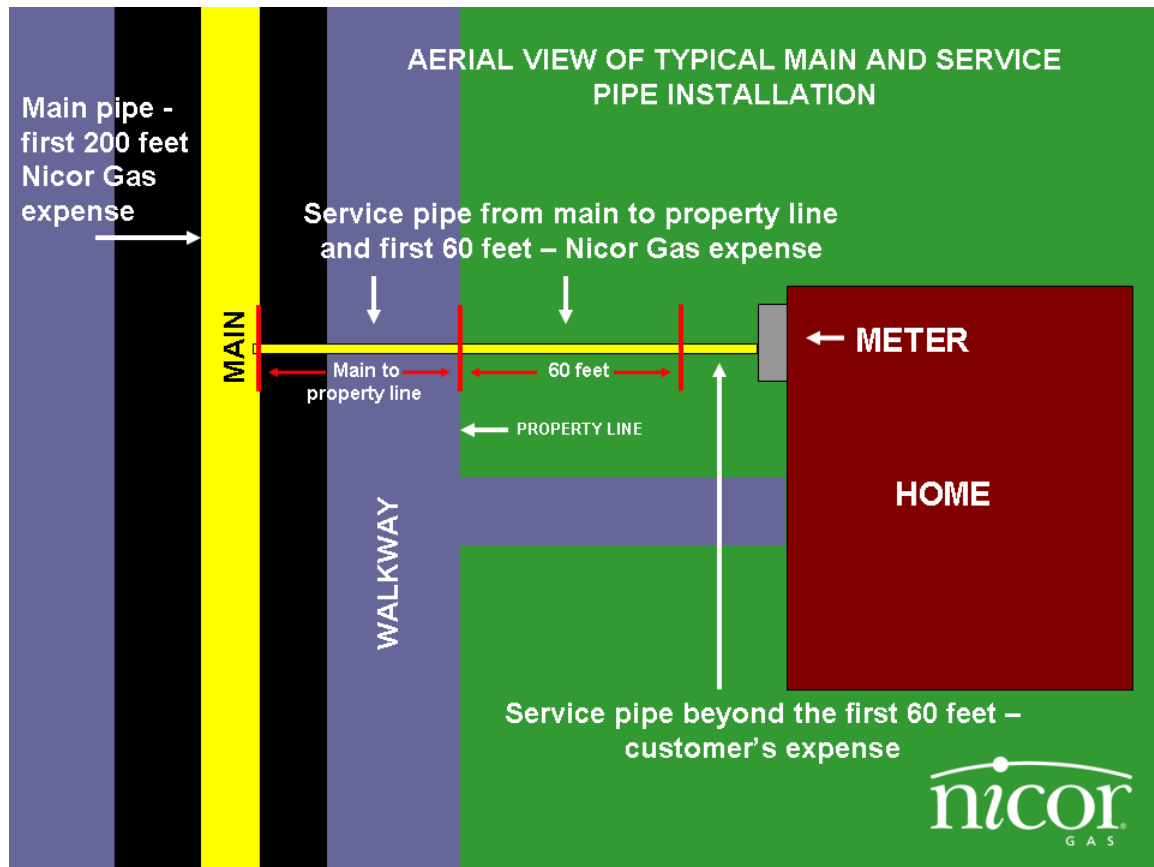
AERIAL VIEW OF TYPICAL MAIN AND SERVICE PIPE INSTALLATION

Main pipe - first 200 feet Nicor Gas expense

Service pipe from main to property line and first 60 feet – Nicor Gas expense

MAIN

Main to property line

60 feet

METER

PROPERTY LINE

HOME

WALKWAY

Service pipe beyond the first 60 feet – customer's expense

nicor GAS